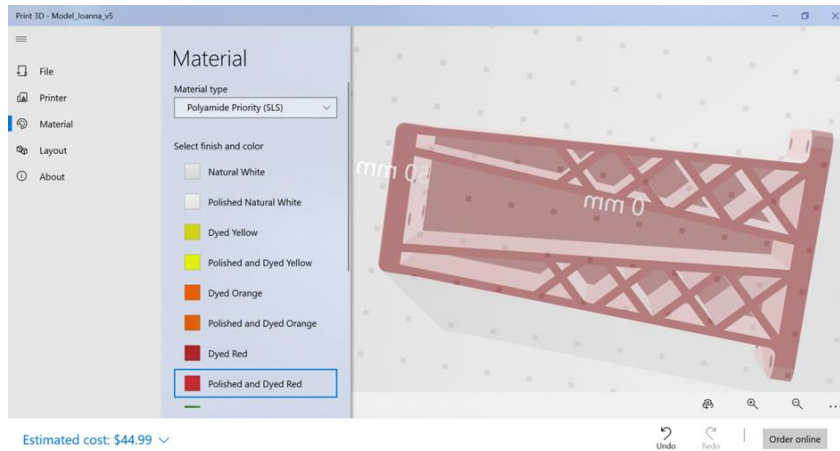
Print 3D - Model_Ioanna_v5

File
Printer
Material
Layout
About

Material

Material type
Polyamide Priority (SLS)

Select finish and color
Natural White
Polished Natural White
Dyed Yellow
Polished and Dyed Yellow
Dyed Orange
Polished and Dyed Orange
Dyed Red
Polished and Dyed Red

mm 0
mm 0

Estimated cost: $44.99

Undo
Redo
Order online